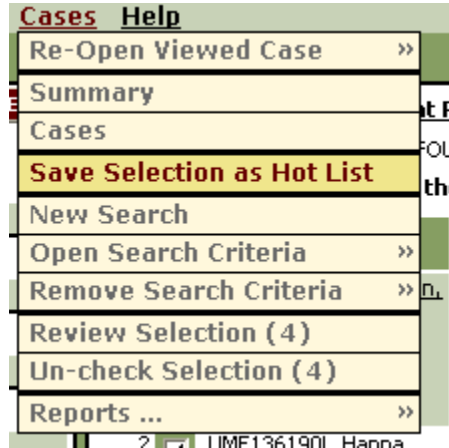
Cases Help

Re-Open Viewed Case »

Summary

Cases

Save Selection as Hot List

New Search

Open Search Criteria »

Remove Search Criteria »

Review Selection (4)

Un-check Selection (4)

Reports ... »

t F

FOU

th

n,

2 UMF136190L Hanna